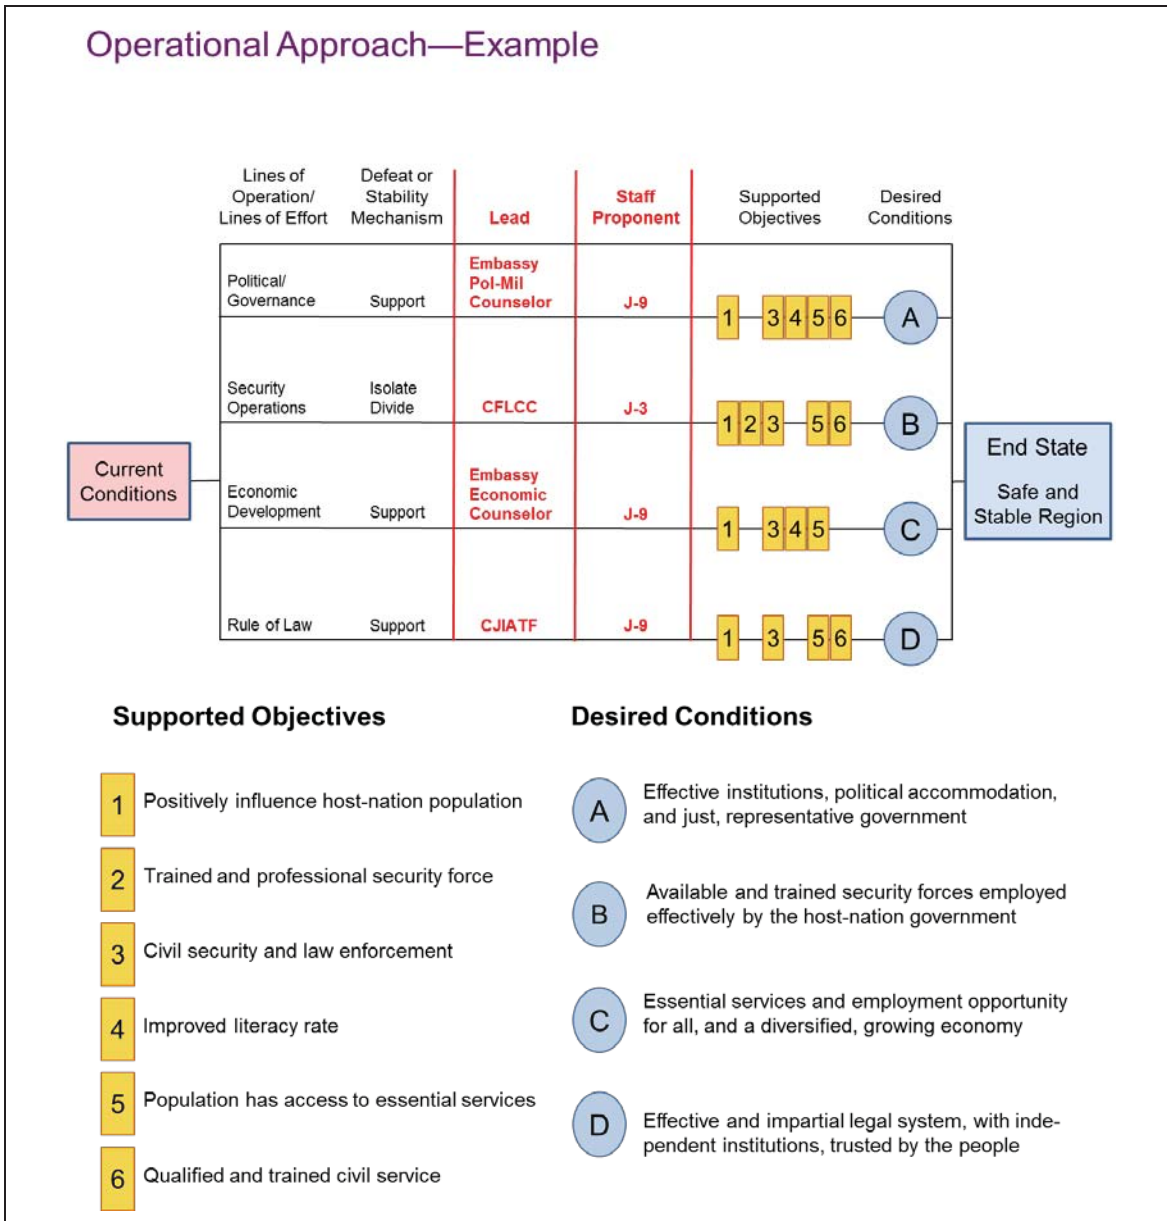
Operational Approach—Example

| Lines of Operation/ Lines of Effort | Defeat or Stability Mechanism | Lead | Staff Proponent | Supported Objectives | Desired Conditions |
|---|---|---|---|---|---|
| Political/ Governance | Support | Embassy Pol-Mil Counselor | J-9 | 1 3 4 5 6 | A |
| Security Operations | Isolate Divide | CFLCC | J-3 | 1 2 3 5 6 | B |
| Economic Development | Support | Embassy Economic Counselor | J-9 | 1 3 4 5 | C |
| Rule of Law | Support | CJIATF | J-9 | 1 3 5 6 | D |

Current Conditions

End State

Safe and Stable Region

Supported Objectives

1 Positively influence host-nation population

2 Trained and professional security force

3 Civil security and law enforcement

4 Improved literacy rate

5 Population has access to essential services

6 Qualified and trained civil service

Desired Conditions

A Effective institutions, political accommodation, and just, representative government

B Available and trained security forces employed effectively by the host-nation government

C Essential services and employment opportunity for all, and a diversified, growing economy

D Effective and impartial legal system, with independent institutions, trusted by the people